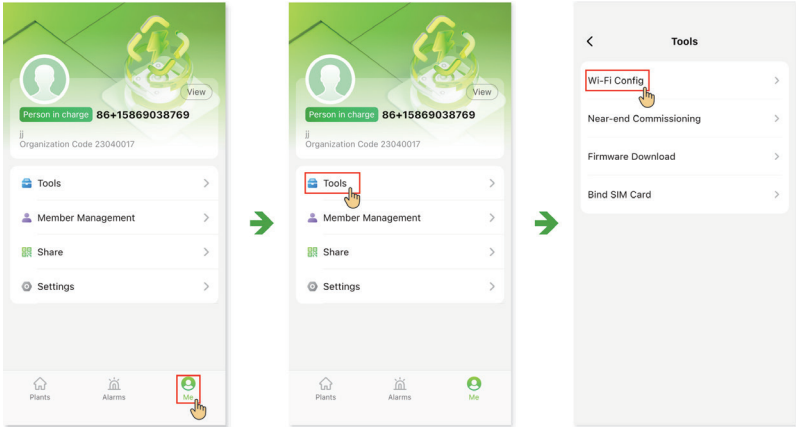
View
Person in charge 86+15869038769
jj
Organization Code 23040017

Tools
Member Management
Share
Settings

Plants
Alarms
Me

View
Person in charge 86+15869038769
jj
Organization Code 23040017

Tools
Member Management
Share
Settings

Plants
Alarms
Me

Tools

Wi-Fi Config
Near-end Commissioning
Firmware Download
Bind SIM Card